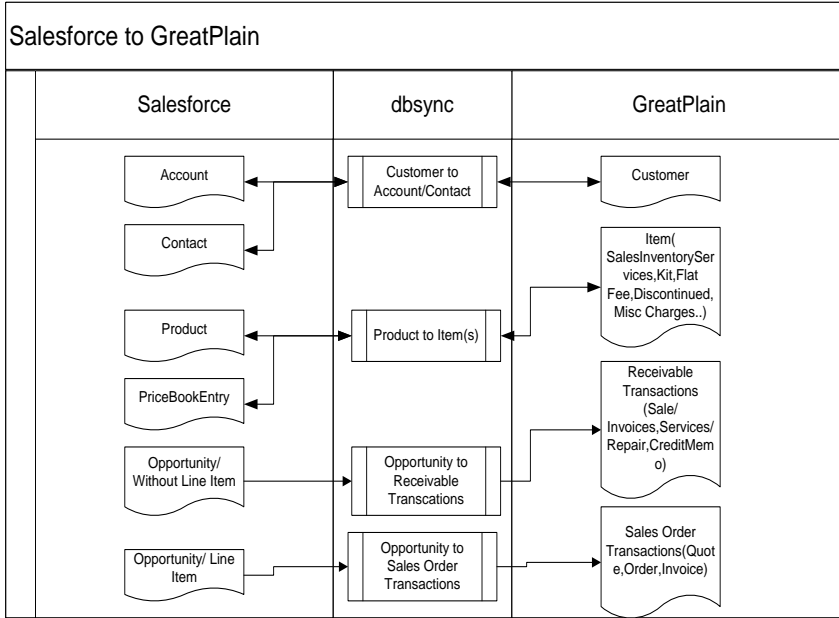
Salesforce to GreatPlain

Salesforce

dbsync

GreatPlain

Account

Customer to Account/Contact

Customer

Contact

Item( SalesInventoryServices,Kit,Flat Fee,Discontinued, Misc Charges..)

Product

Product to Item(s)

PriceBookEntry

Receivable Transactions (Sale/ Invoices,Services/ Repair,CreditMemo)

Opportunity/ Without Line Item

Opportunity to Receivable Transcations

Sales Order Transactions(Quote,Order,Invoice)

Opportunity/ Line Item

Opportunity to Sales Order Transactions